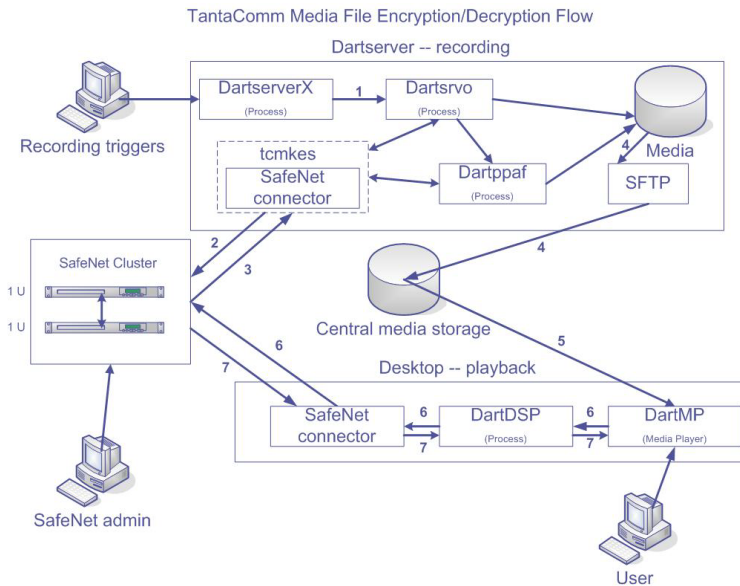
TantaComm Media File Encryption/Decryption Flow

Dartserver -- recording

Recording triggers

DartserverX
(Process)

1

Dartsrvo
(Process)

Media

tcmkes

SafeNet connector

Dartppaf
(Process)

4

SFTP

2

3

SafeNet Cluster

1 U

1 U

4

Central media storage

5

6

7

Desktop -- playback

SafeNet connector

6

7

DartDSP
(Process)

6

7

DartMP
(Media Player)

SafeNet admin

User